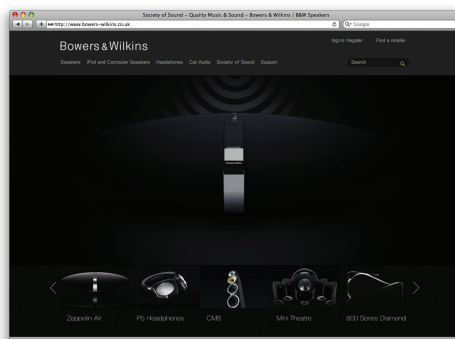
Society of Sound – Quality Music & Sound – Bowers & Wilkins | B&W Speakers

http://www.bowers-wilkins.co.uk

Google

Bowers & Wilkins

Sign in / Register

Find a retailer

Speakers

iPod and Computer Speakers

Headphones

Car Audio

Society of Sound

Support

Search

Zeppelin Air

P5 Headphones

CM8

Mini Theatre

800 Series Diamond